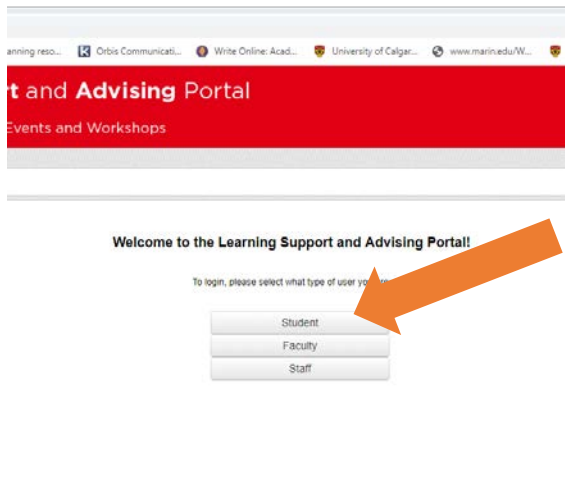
anning reso... Orbis Communicati... Write Online: Acad... University of Calgar... www.marin.edu/W...

t and Advising Portal

Events and Workshops

Welcome to the Learning Support and Advising Portal!

To login, please select what type of user yo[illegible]

Student

Faculty

Staff